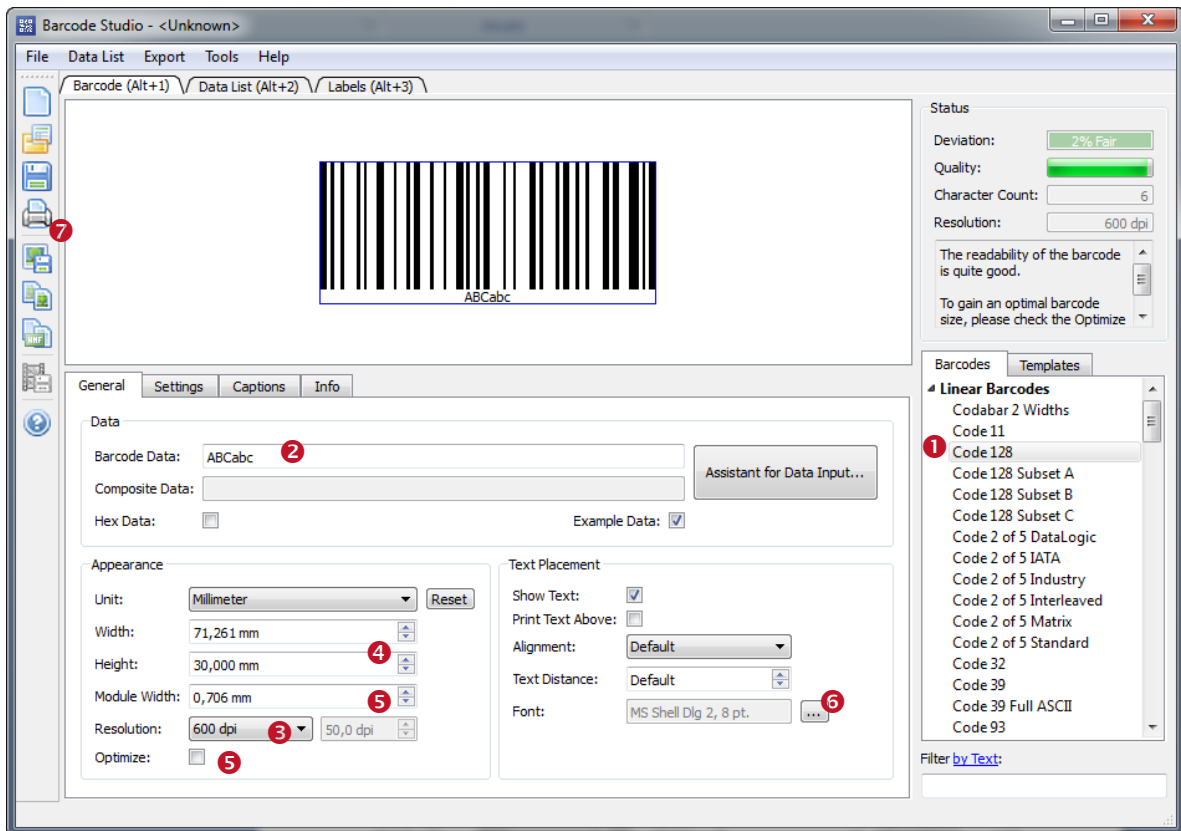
Barcode Studio - <Unknown>

File Data List Export Tools Help

Barcode (Alt+1) Data List (Alt+2) Labels (Alt+3)

ABCabc

7

Status

Deviation: 2% Fair

Quality:

Character Count: 6

Resolution: 600 dpi

The readability of the barcode is quite good.

To gain an optimal barcode size, please check the Optimize

General Settings Captions Info

Data

Barcode Data: ABCabc 2

Assistant for Data Input...

Composite Data:

Hex Data:

Example Data:

Appearance

Unit: Millimeter Reset

Width: 71,261 mm

Height: 30,000 mm 4

Module Width: 0,706 mm 5

Resolution: 600 dpi 3 50,0 dpi

Optimize: 5

Text Placement

Show Text:

Print Text Above:

Alignment: Default

Text Distance: Default

Font: MS Shell Dlg 2, 8 pt. ... 6

Barcodes Templates

Linear Barcodes
Codabar 2 Widths
Code 11
1 Code 128
Code 128 Subset A
Code 128 Subset B
Code 128 Subset C
Code 2 of 5 DataLogic
Code 2 of 5 IATA
Code 2 of 5 Industry
Code 2 of 5 Interleaved
Code 2 of 5 Matrix
Code 2 of 5 Standard
Code 32
Code 39
Code 39 Full ASCII
Code 93

Filter by Text: